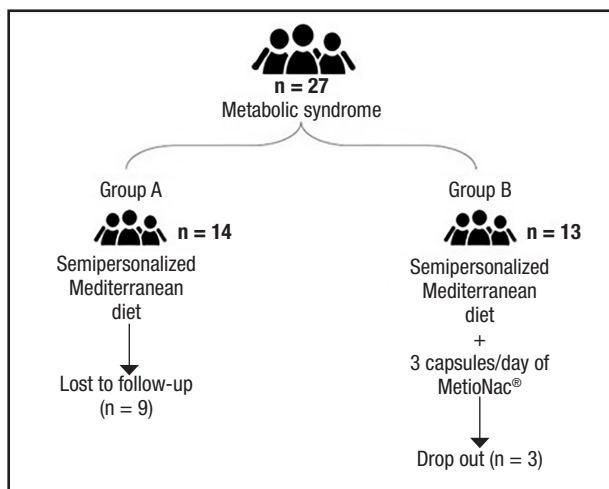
n = 27
Metabolic syndrome

Group A

n = 14

Semipersonalized Mediterranean diet

Lost to follow-up (n = 9)

Group B

n = 13

Semipersonalized Mediterranean diet
+
3 capsules/day of MetioNac®

Drop out (n = 3)